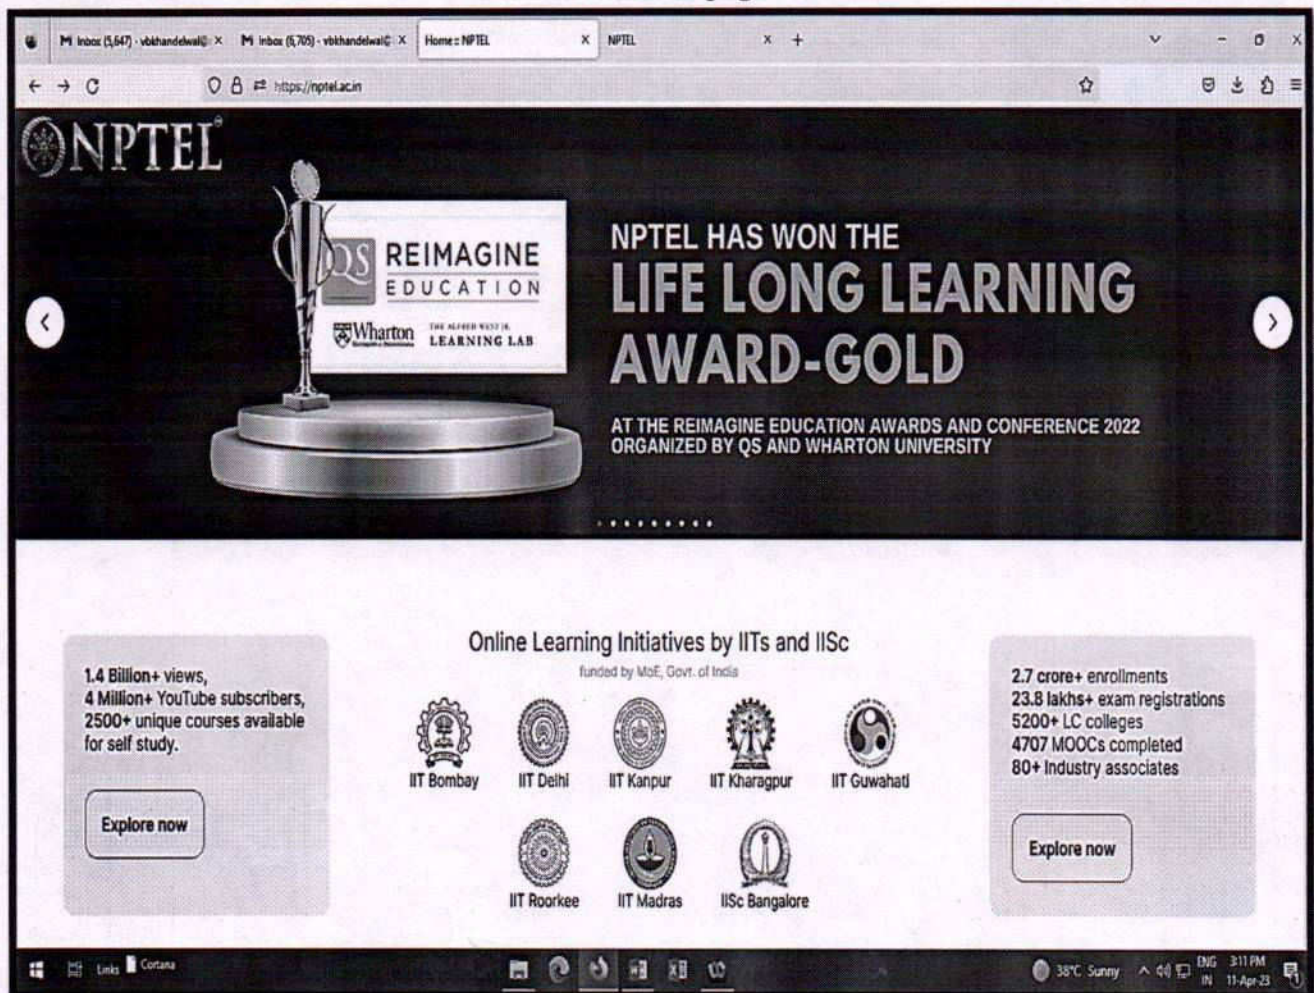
M Inbox (5,647) - vbkhandelwal@ ×  M Inbox (6,705) - vbkhandelwal@ ×  Home :: NPTEL ×  NPTEL × +

https://nptel.ac.in

NPTEL

QS REIMAGINE EDUCATION

Wharton THE ALFRED WEST JR. LEARNING LAB

NPTEL HAS WON THE
LIFE LONG LEARNING AWARD-GOLD

AT THE REIMAGINE EDUCATION AWARDS AND CONFERENCE 2022 ORGANIZED BY QS AND WHARTON UNIVERSITY

1.4 Billion+ views,
4 Million+ YouTube subscribers,
2500+ unique courses available for self study.

Explore now

Online Learning Initiatives by IITs and IISc
funded by MoE, Govt. of India

IIT Bombay
IIT Delhi
IIT Kanpur
IIT Kharagpur
IIT Guwahati
IIT Roorkee
IIT Madras
IISc Bangalore

2.7 crore+ enrollments
23.8 lakhs+ exam registrations
5200+ LC colleges
4707 MOOCs completed
80+ Industry associates

Explore now

Links Cortana

38°C Sunny ENG IN 3:11 PM 11-Apr-23